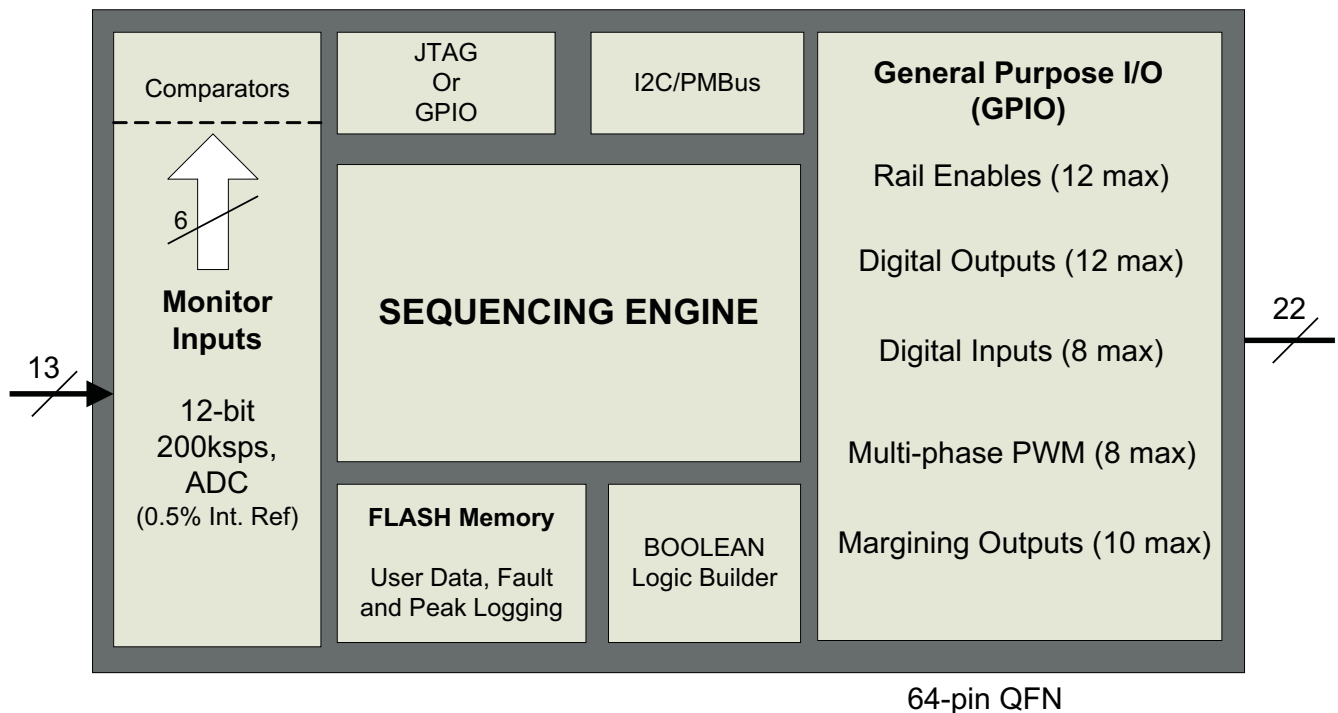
Comparators

6

Monitor Inputs

12-bit
200ksps,
ADC
(0.5% Int. Ref)

13

JTAG
Or
GPIO

I2C/PMBus

SEQUENCING ENGINE

FLASH Memory

User Data, Fault and Peak Logging

BOOLEAN Logic Builder

General Purpose I/O (GPIO)

Rail Enables (12 max)

Digital Outputs (12 max)

Digital Inputs (8 max)

Multi-phase PWM (8 max)

Margining Outputs (10 max)

22

64-pin QFN